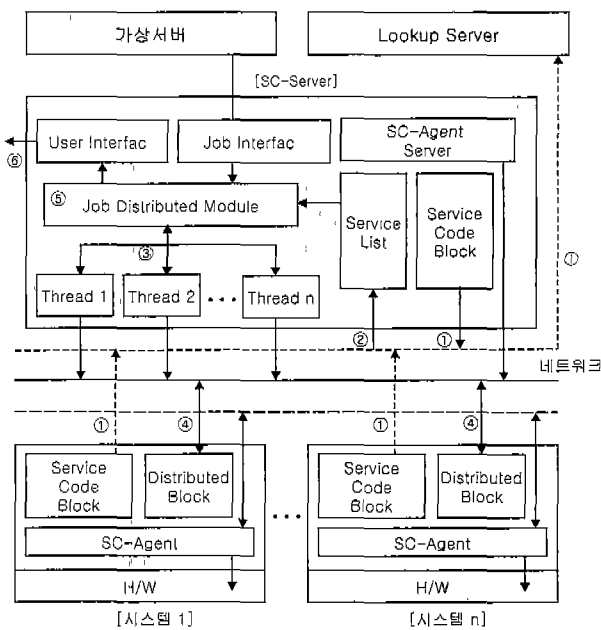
가상서버

Lookup Server

[SC-Server]

User Interfac

Job Interfac

SC-Agent Server

⑥

⑤ Job Distributed Module

Service List

Service Code Block

⑦

③

Thread 1

Thread 2

• • •

Thread n

②

①

네트워크

①

④

①

④

Service Code Block

Distributed Block

• • •

Service Code Block

Distributed Block

SC-Agent

SC-Agent

H/W

H/W

[시스템 1]

[시스템 n]